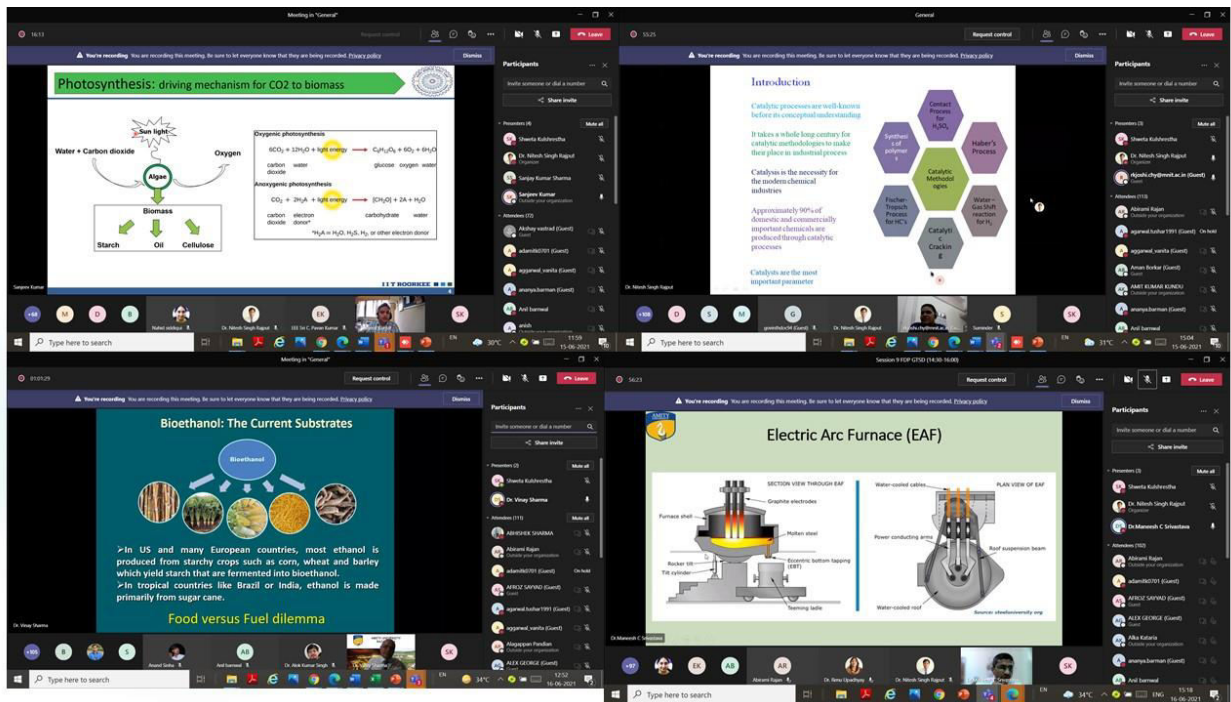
Meeting in "General"

16:13

Request control

Leave

You're recording You are recording this meeting. Be sure to let everyone know that they are being recorded. Privacy policy

Dismiss

Photosynthesis: driving mechanism for CO2 to biomass

Sun light

Water + Carbon dioxide

Oxygen

Algae

Biomass

Starch

Oil

Cellulose

Oxygenic photosynthesis

$6CO_2 + 12H_2O$ + light energy $\rightarrow C_6H_{12}O_6 + 6O_2 + 6H_2O$

carbon dioxide water glucose oxygen water

Anoxygenic photosynthesis

$CO_2 + 2H_2A$ + light energy $\rightarrow [CH_2O] + 2A + H_2O$

carbon dioxide electron donor carbohydrate water

$^*H_2A = H_2O, H_2S, H_2$, or other electron donor

IIT ROORKEE

Sanjeev Kumar

Participants

Invite someone or dial a number

Share invite

Presenters (4)

Mute all

Shweta Kulshrestha

Dr. Nitesh Singh Rajput

Organizer

Sanjay Kumar Sharma

Sanjeev Kumar

Outside your organization

Attendees (72)

Akshay vastrad (Guest)

adamlib0701 (Guest)

agarwal_vanita (Guest)

ananya.barman (Guest)

Anil barmed

anish

+68

M

D

B

Nafeez siddiqui

Dr. Nitesh Singh Rajput

EEE Sri C. Pavan Kumar

SK

Type here to search

30°C

EN

11:59

15-06-2021

General

55:25

Request control

Leave

You're recording You are recording this meeting. Be sure to let everyone know that they are being recorded. Privacy policy

Dismiss

Introduction

Catalytic processes are well-known before its conceptual understanding

It takes a whole long century for catalytic methodologies to make their place in industrial process

Catalysis is the necessity for the modern chemical industries

Approximately 90% of domestic and commercially important chemicals are produced through catalytic processes

Catalysts are the most important parameter

Contact Process for $H_2SO_4$

Haber's Process

Water-Gas Shift reaction for $H_2$

Catalytic Cracking

Fischer-Tropsch Process for HC's

Synthesis of polymers

Catalytic Methodologies

Dr. Nitesh Singh Rajput

Participants

Invite someone or dial a number

Share invite

Presenters (3)

Mute all

Shweta Kulshrestha

Dr. Nitesh Singh Rajput

Organizer

rkjoshi.chy@mnit.ac.in (Guest)

Guest

Attendees (114)

Abirami Rajan

Outside your organization

agarwal.tushar1991 (Guest)

On hold

aggarwal_vanita (Guest)

Aman Borkar (Guest)

AMIT KUMAR KUNDU

Outside your organization

ananya.barman (Guest)

Anil barmed

+108

D

S

M

G

Dr. Nitesh Singh Rajput

Surinder

S

SK

Type here to search

31°C

EN

15:04

15-06-2021

Meeting in "General"

01:01:29

Request control

Leave

You're recording You are recording this meeting. Be sure to let everyone know that they are being recorded. Privacy policy

Dismiss

Bioethanol: The Current Substrates

Bioethanol

➢In US and many European countries, most ethanol is produced from starchy crops such as corn, wheat and barley which yield starch that are fermented into bioethanol.

➢In tropical countries like Brazil or India, ethanol is made primarily from sugar cane.

Food versus Fuel dilemma

Dr. Vinay Sharma

Participants

Invite someone or dial a number

Share invite

Presenters (2)

Mute all

Shweta Kulshrestha

Dr. Vinay Sharma

Attendees (111)

Mute all

ABHISHEK SHARMA

Abirami Rajan

Outside your organization

adamlib0701 (Guest)

On hold

AFROZ SAYYAD (Guest)

agarwal.tushar1991 (Guest)

aggarwal_vanita (Guest)

Alagappan Pandian

ALEX GEORGE (Guest)

+105

B

S

Anand Sinha

Anil barmed

Dr. Alok Kumar Singh

SK

Type here to search

34°C

EN

12:52

16-06-2021

Session 9 FDP GTSD (14:30-16:00)

56:23

Request control

Leave

You're recording You are recording this meeting. Be sure to let everyone know that they are being recorded. Privacy policy

Dismiss

Electric Arc Furnace (EAF)

SECTION VIEW THROUGH EAF

Graphite electrodes

Furnace shell

Molten steel

Eccentric bottom tapping (EBT)

Rocker tilt

Tilt cylinder

Teeming ladle

Water-cooled cables

PLAN VIEW OF EAF

Power conducting arms

Roof suspension beam

Water-cooled roof

Source: steeluniversity.org

Dr.Manoesh C Srivastava

Participants

Invite someone or dial a number

Share invite

Presenters (3)

Mute all

Shweta Kulshrestha

Dr. Nitesh Singh Rajput

Organizer

Dr.Manoesh C Srivastava

Attendees (102)

Abirami Rajan

Outside your organization

adamlib0701 (Guest)

AFROZ SAYYAD (Guest)

ALEX GEORGE (Guest)

Alka Kataria

Outside your organization

ananya.barman (Guest)

Anil barmed

+97

EK

AB

AR

Abirami Rajan

Dr. Renu Upadhyay

Dr. Nitesh Singh Rajput

SK

Type here to search

34°C

EN ENG

15:18

16-06-2021